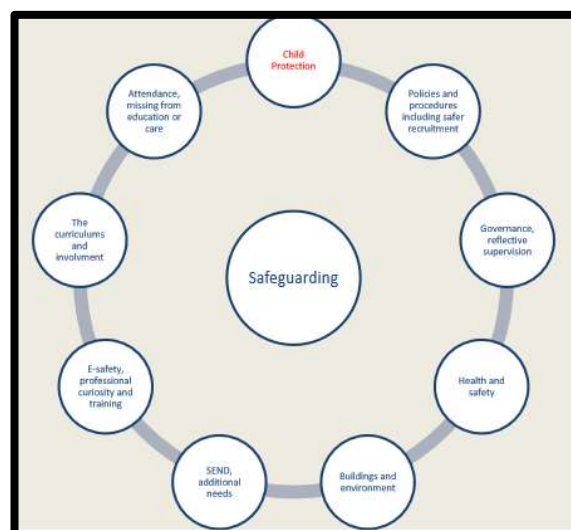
Child Protection

Policies and procedures including safer recruitment

Governance, reflective supervision

Health and safety

Buildings and environment

SEND, additional needs

E-safety, professional curiosity and training

The curriculums and involvment

Attendance, missing from education or care

Safeguarding